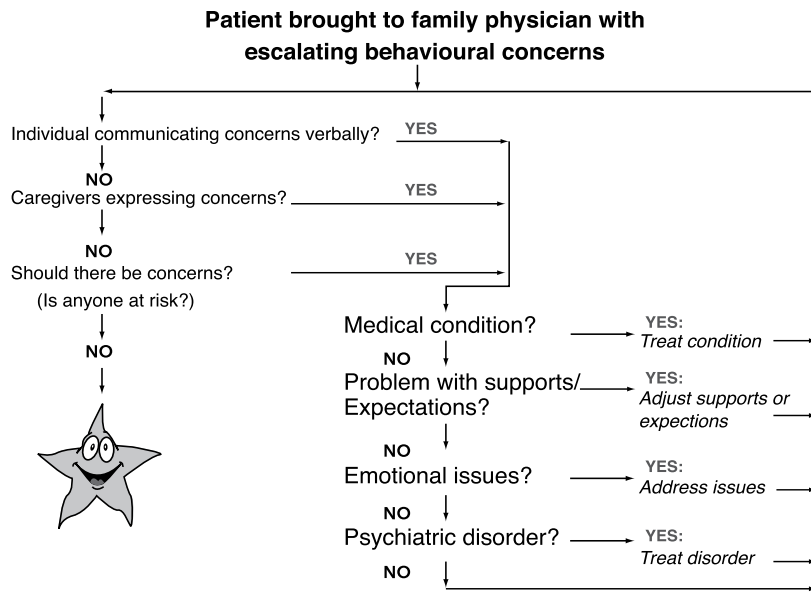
Patient brought to family physician with escalating behavioural concerns

Individual communicating concerns verbally? YES

NO

Caregivers expressing concerns? YES

NO

Should there be concerns? YES

(Is anyone at risk?)

NO

Medical condition? YES: *Treat condition*

NO

Problem with supports/ Expectations? YES: *Adjust supports or expections*

NO

Emotional issues? YES: *Address issues*

NO

Psychiatric disorder? YES: *Treat disorder*

NO